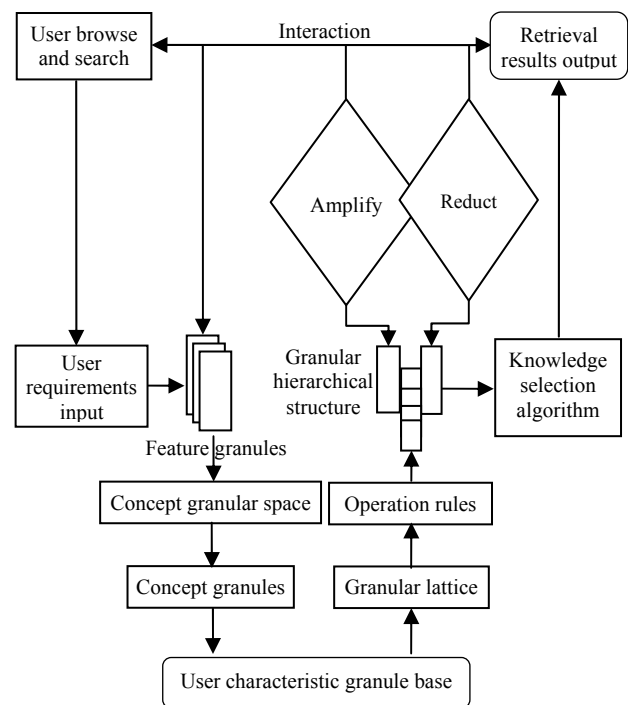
User browse and search

Interaction

Retrieval results output

Amplify

Reduct

User requirements input

Granular hierarchical structure

Knowledge selection algorithm

Feature granules

Concept granular space

Operation rules

Concept granules

Granular lattice

User characteristic granule base